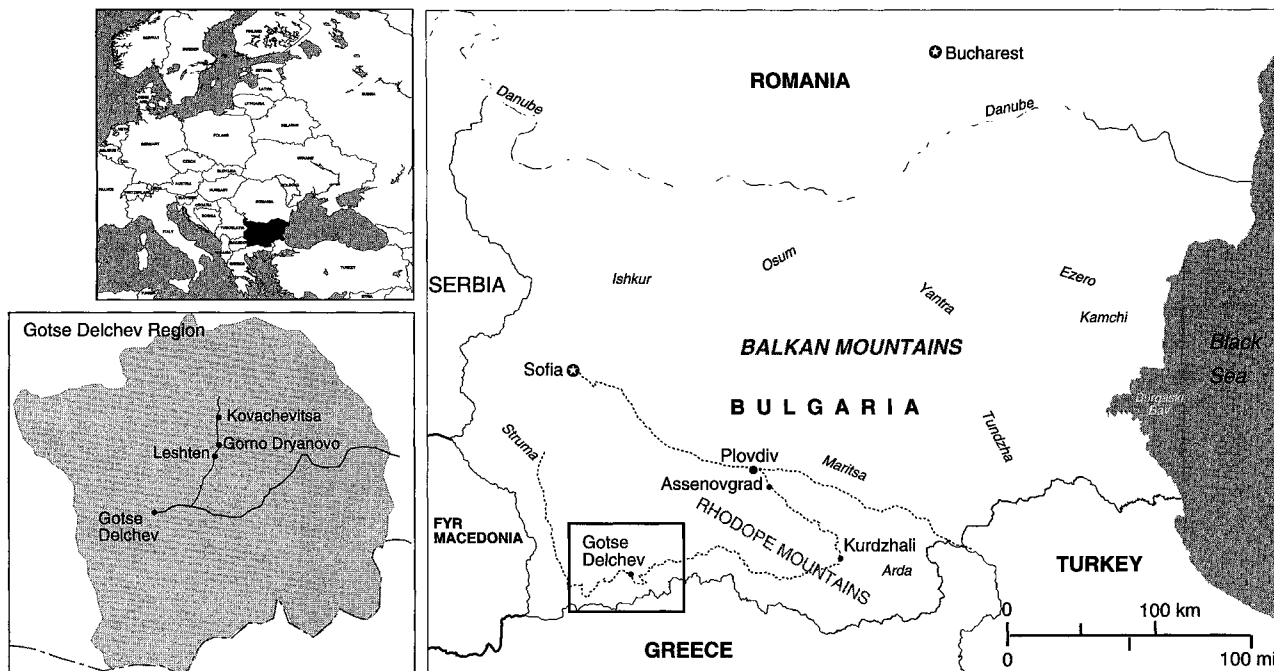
Gotse Delchev Region
Kovachevitsa
Leshten
Gorno Dryanovo
Gotse Delchev

Bucharest
ROMANIA
Danube
Danube
SERBIA
Ishkur
Osum
Yantra
Ezero
Kamchi
BALKAN MOUNTAINS
Black Sea
Burgaski Bay
Sofia
B U L G A R I A
Tundzha
Struma
Plovdiv
Maritsa
Assenovgrad
RHODOPE MOUNTAINS
Kurdzhali
Arda
FYR MACEDONIA
Gotse Delchev
TURKEY
GREECE
0
100 km
0
100 mi